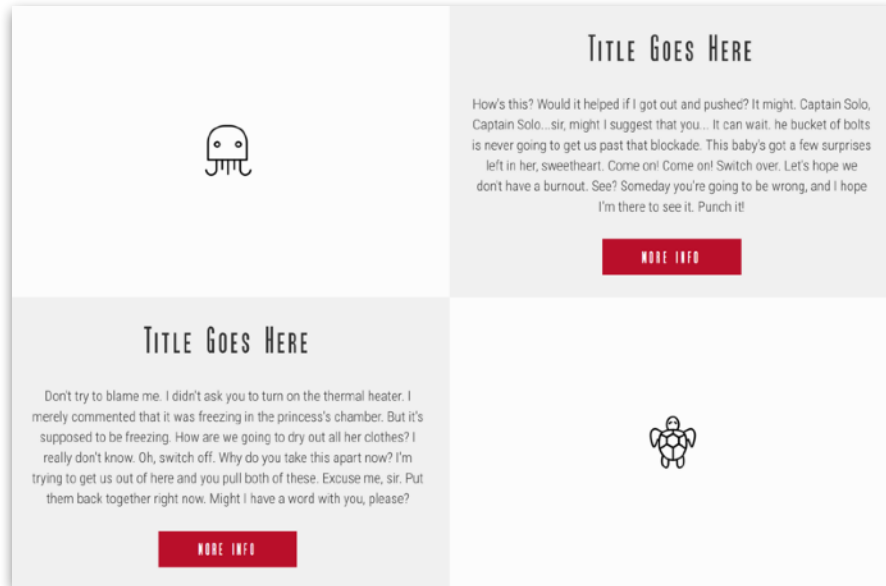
Title Goes Here

How's this? Would it helped if I got out and pushed? It might. Captain Solo, Captain Solo...sir, might I suggest that you... It can wait. he bucket of bolts is never going to get us past that blockade. This baby's got a few surprises left in her, sweetheart. Come on! Come on! Switch over. Let's hope we don't have a burnout. See? Someday you're going to be wrong, and I hope I'm there to see it. Punch it!

MORE INFO

Title Goes Here

Don't try to blame me. I didn't ask you to turn on the thermal heater. I merely commented that it was freezing in the princess's chamber. But it's supposed to be freezing. How are we going to dry out all her clothes? I really don't know. Oh, switch off. Why do you take this apart now? I'm trying to get us out of here and you pull both of these. Excuse me, sir. Put them back together right now. Might I have a word with you, please?

MORE INFO